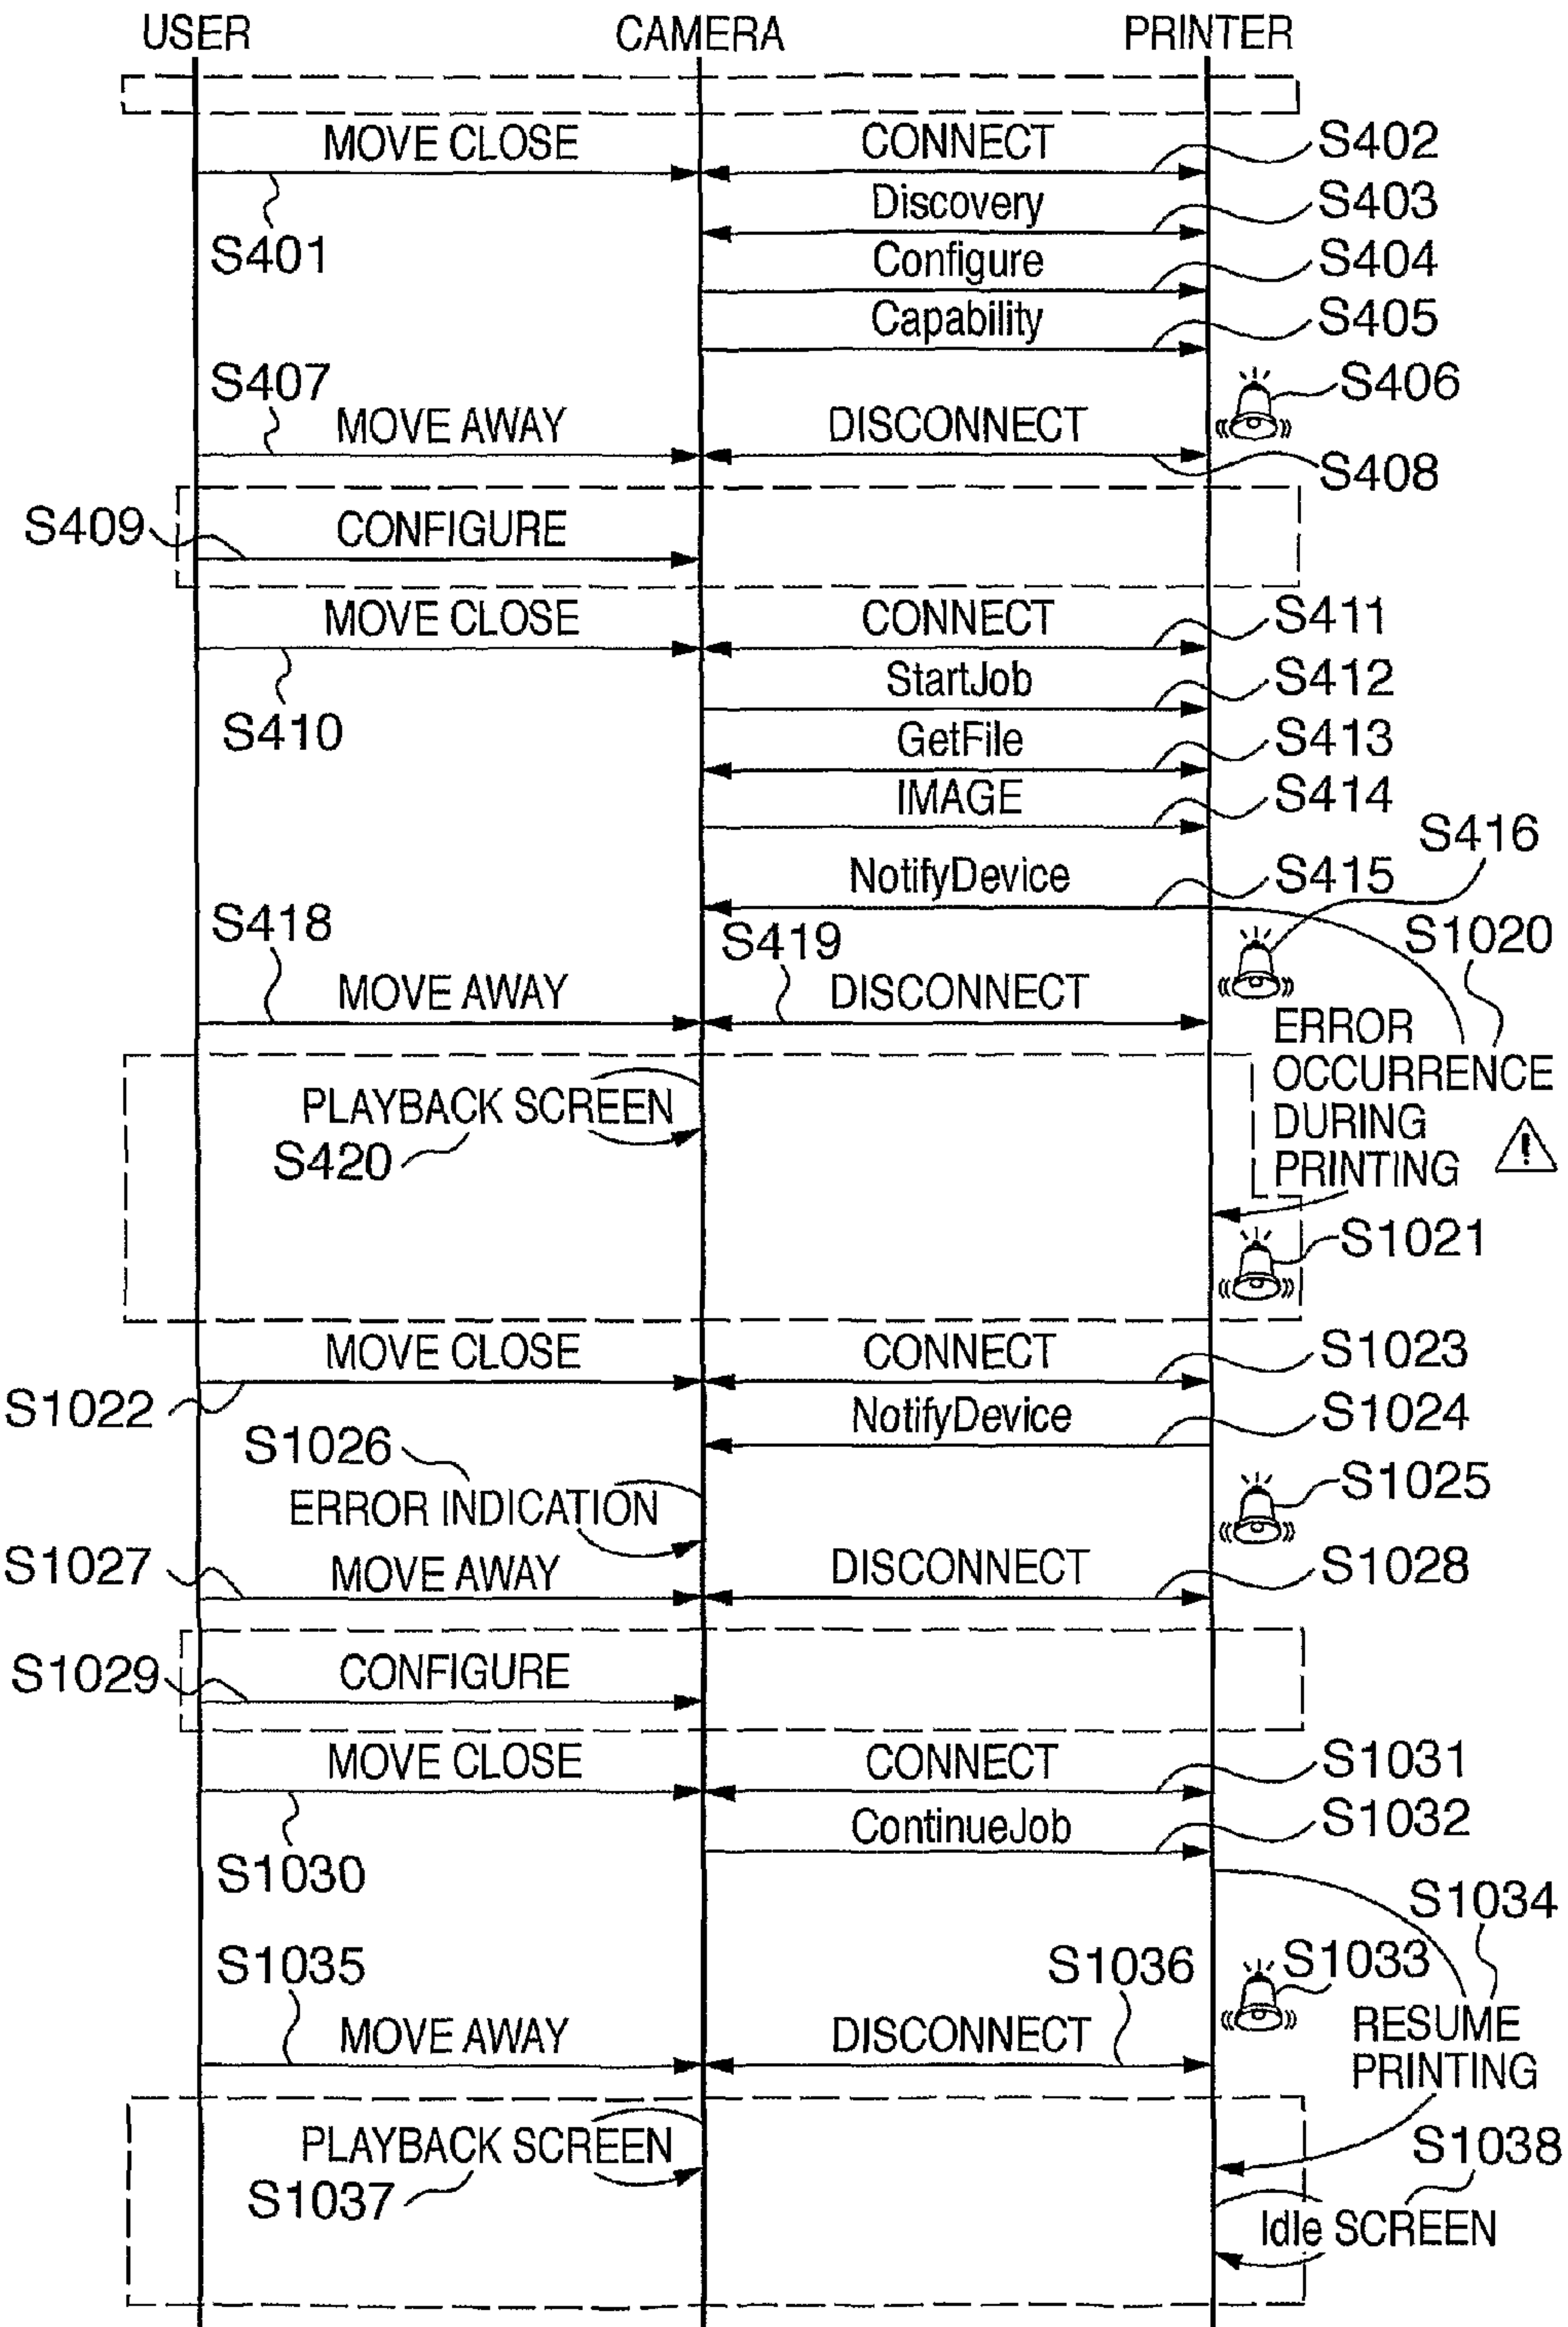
USER CAMERA PRINTER

MOVE CLOSE
CONNECT
S402
S401
Discovery
S403
Configure
S404
Capability
S405
S407
S406
MOVE AWAY
DISCONNECT
S408
S409
CONFIGURE
MOVE CLOSE
CONNECT
S411
S410
StartJob
S412
GetFile
S413
IMAGE
S414
S416
NotifyDevice
S415
S418
S419
S1020
MOVE AWAY
DISCONNECT
ERROR OCCURRENCE DURING PRINTING
PLAYBACK SCREEN
S420
S1021
MOVE CLOSE
CONNECT
S1023
S1022
NotifyDevice
S1024
S1026
S1025
ERROR INDICATION
S1027
MOVE AWAY
DISCONNECT
S1028
S1029
CONFIGURE
MOVE CLOSE
CONNECT
S1031
ContinueJob
S1032
S1030
S1034
S1035
S1036
S1033
MOVE AWAY
DISCONNECT
RESUME PRINTING
PLAYBACK SCREEN
S1038
S1037
Idle SCREEN